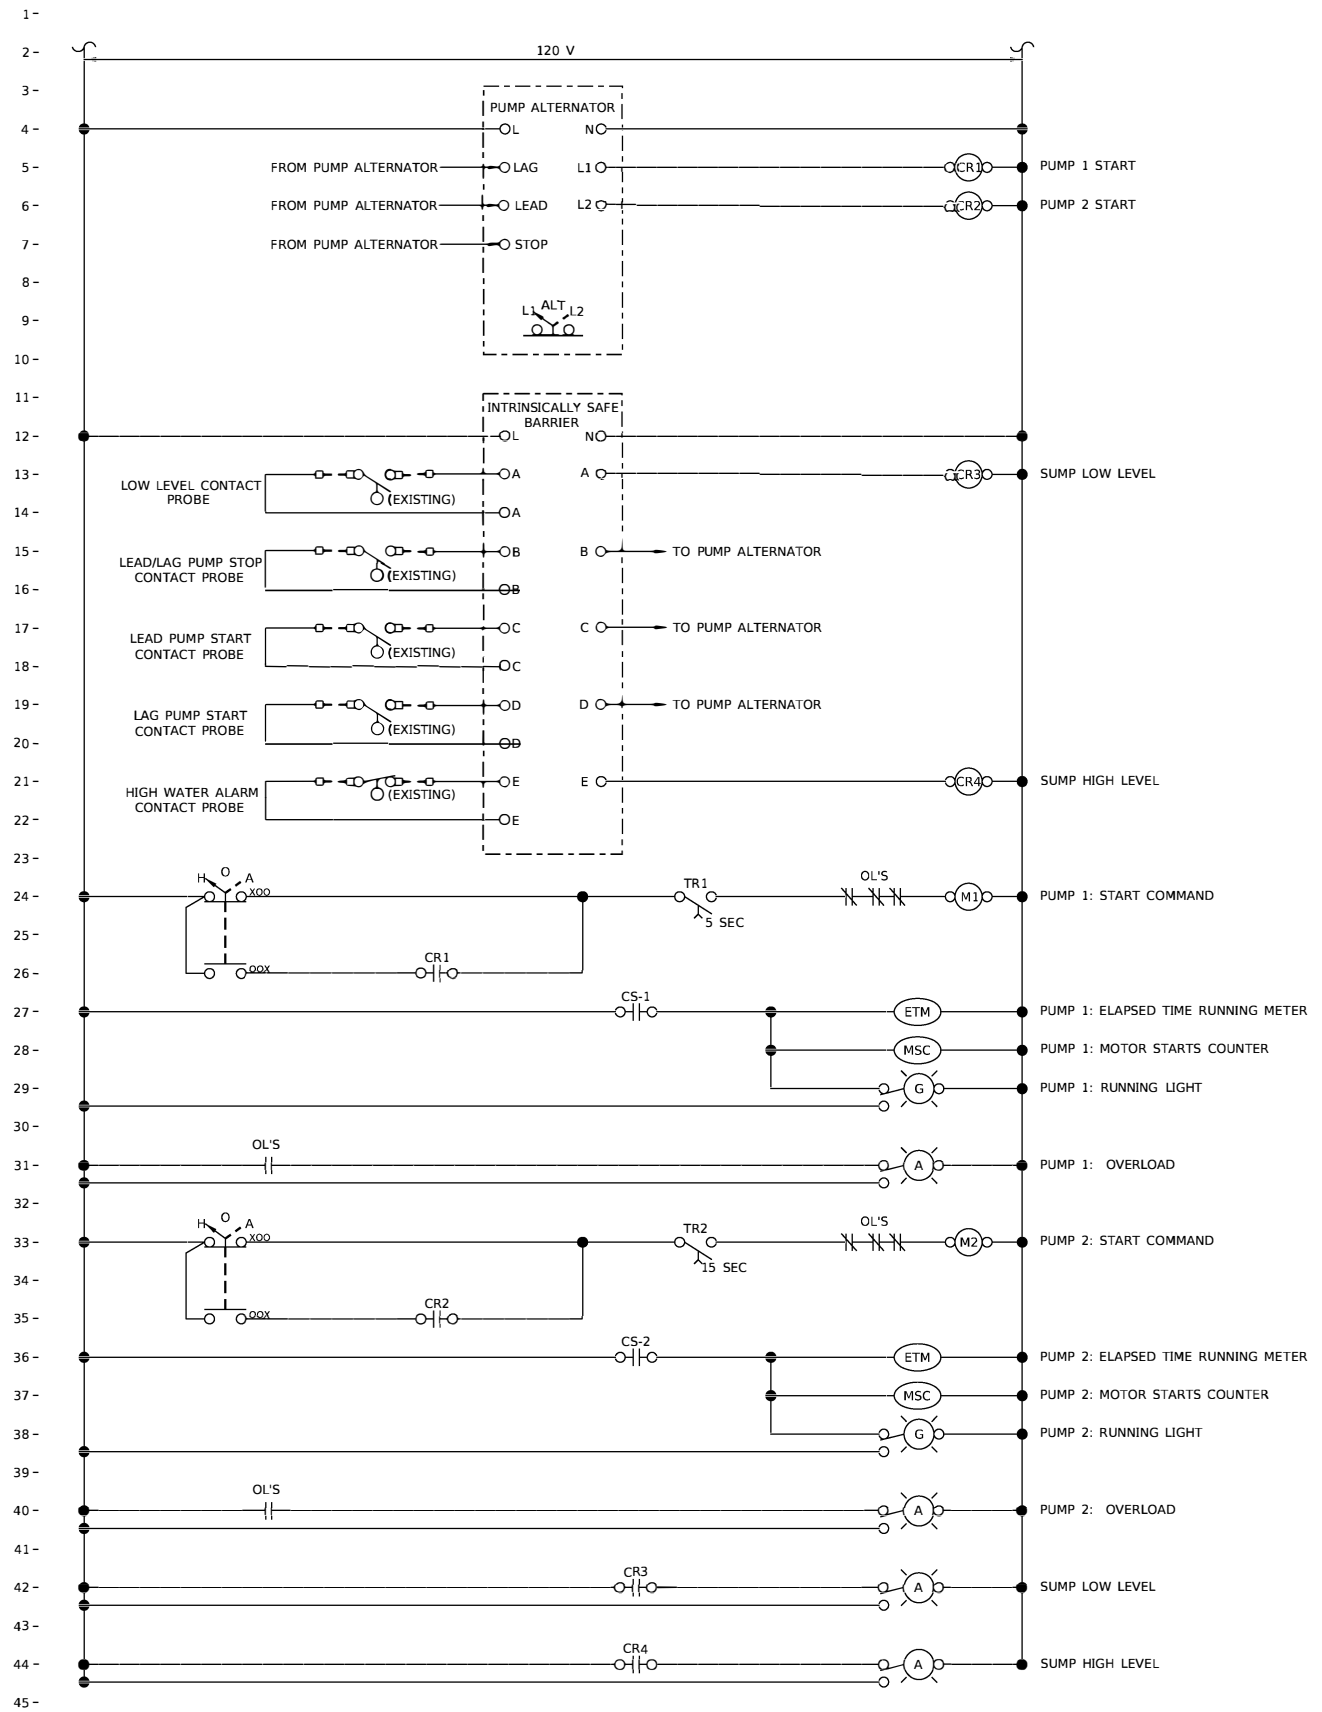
1 –
2 – 120 V
3 –
4 – L N
5 – FROM PUMP ALTERNATOR LAG L1 CR1 PUMP 1 START
6 – FROM PUMP ALTERNATOR LEAD L2 CR2 PUMP 2 START
7 – FROM PUMP ALTERNATOR STOP
8 –
9 – L1 ALT L2
10 –

PUMP ALTERNATOR

11 –
12 – L N
13 – A A CR3 SUMP LOW LEVEL
14 – A
15 – B B TO PUMP ALTERNATOR
16 – B
17 – C C TO PUMP ALTERNATOR
18 – C
19 – D D TO PUMP ALTERNATOR
20 – D
21 – E E CR4 SUMP HIGH LEVEL
22 – E
23 –

INTRINSICALLY SAFE BARRIER

LOW LEVEL CONTACT PROBE (EXISTING)
LEAD/LAG PUMP STOP CONTACT PROBE (EXISTING)
LEAD PUMP START CONTACT PROBE (EXISTING)
LAG PUMP START CONTACT PROBE (EXISTING)
HIGH WATER ALARM CONTACT PROBE (EXISTING)

24 – H O A XOO TR1 5 SEC OL'S M1 PUMP 1: START COMMAND
25 –
26 – OOX CR1
27 – CS-1 ETM PUMP 1: ELAPSED TIME RUNNING METER
28 – MSC PUMP 1: MOTOR STARTS COUNTER
29 – G PUMP 1: RUNNING LIGHT
30 –
31 – OL'S A PUMP 1: OVERLOAD
32 –
33 – H O A XOO TR2 15 SEC OL'S M2 PUMP 2: START COMMAND
34 –
35 – OOX CR2
36 – CS-2 ETM PUMP 2: ELAPSED TIME RUNNING METER
37 – MSC PUMP 2: MOTOR STARTS COUNTER
38 – G PUMP 2: RUNNING LIGHT
39 –
40 – OL'S A PUMP 2: OVERLOAD
41 –
42 – CR3 A SUMP LOW LEVEL
43 –
44 – CR4 A SUMP HIGH LEVEL
45 –